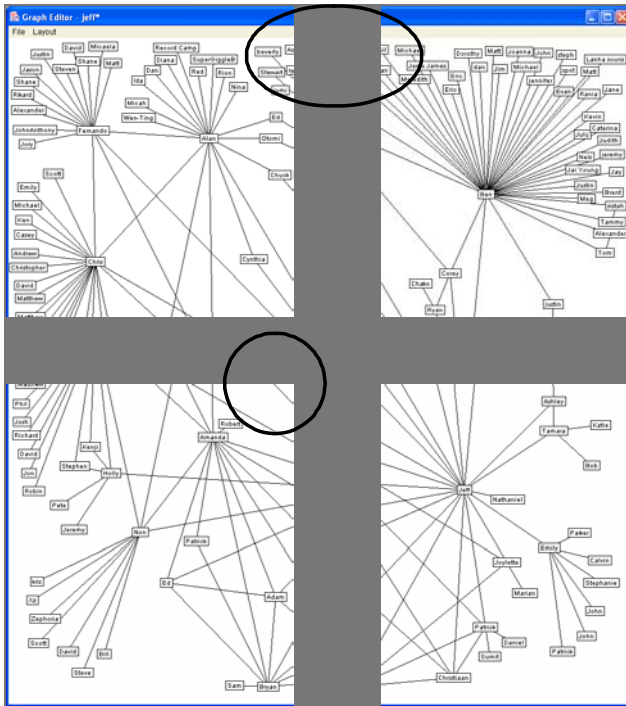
Graph Editor - jeff*
File Layout

Justin David Micaela
Jason Steven Shane Matt
Shane
Rikard
Alexander
JohnAnthony Fernando
Joy

Record Camp
Diana SuperGiggleB
Dan Red Rion
Ida
Nina
Micah
Wen-Ting
Alan
Ed
Otsmi
Chuck
Cynthia

Beverly
Stewart

Scott
Emily
Michael
Man
Casey
Andrew
Christopher
David
Matthew
Chris

Michael
Jesse James
Meredith
Dorothy Matt Joanna John steph
Alan Jim Michael
Eric Jennifer
Eric Bryan
Lanita
Matt
Jane
Rania
Kevin
Caterina
Judith
Jeremy
Neis
Julie
Jay
Jai Young
Justin
Brent
Meg
Josiah
Tammy
Alexander
Tom
Ben
Corey
Chako
Ryan
Justin

Phil
Josh
Richard
David
Jim
Robin
Kenji
Stephen
Holly
Pete
Jeremy
Robert
Amanda
Noa
Patrick
Ed
Adam
Ivo
Ajit
Zephoria
Scott
David
Bob
Steve
Sam
Bryan

Ashley
Tamara
Katie
Bob
Jeff
Nathaniel
Parker
Emily
Calvin
Joyette
Stephanie
Marian
John
Patrick
Daniel
John
Sumit
Patrick
Christiaan